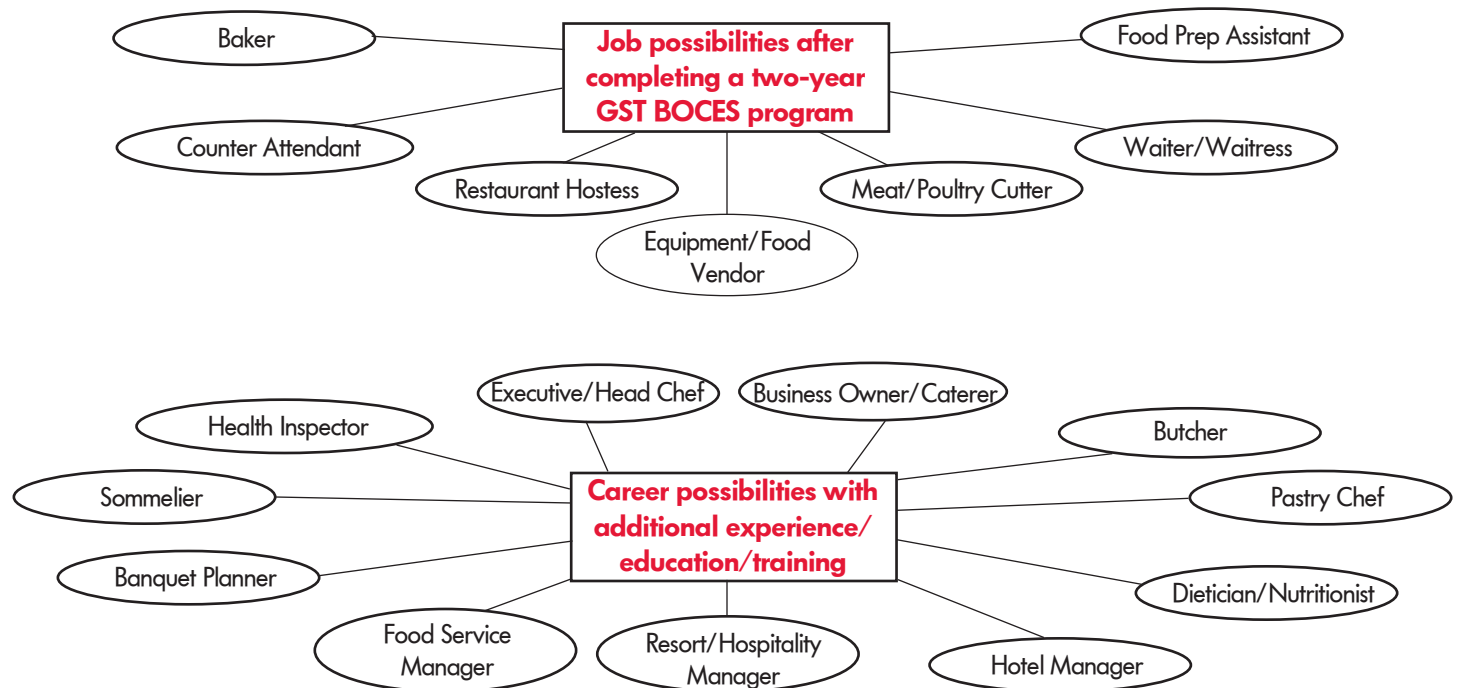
Job possibilities after completing a two-year GST BOCES program

Baker

Food Prep Assistant

Counter Attendant

Waiter/Waitress

Restaurant Hostess

Meat/Poultry Cutter

Equipment/Food Vendor

Career possibilities with additional experience/education/training

Executive/Head Chef

Business Owner/Caterer

Health Inspector

Butcher

Sommelier

Pastry Chef

Banquet Planner

Dietician/Nutritionist

Food Service Manager

Resort/Hospitality Manager

Hotel Manager